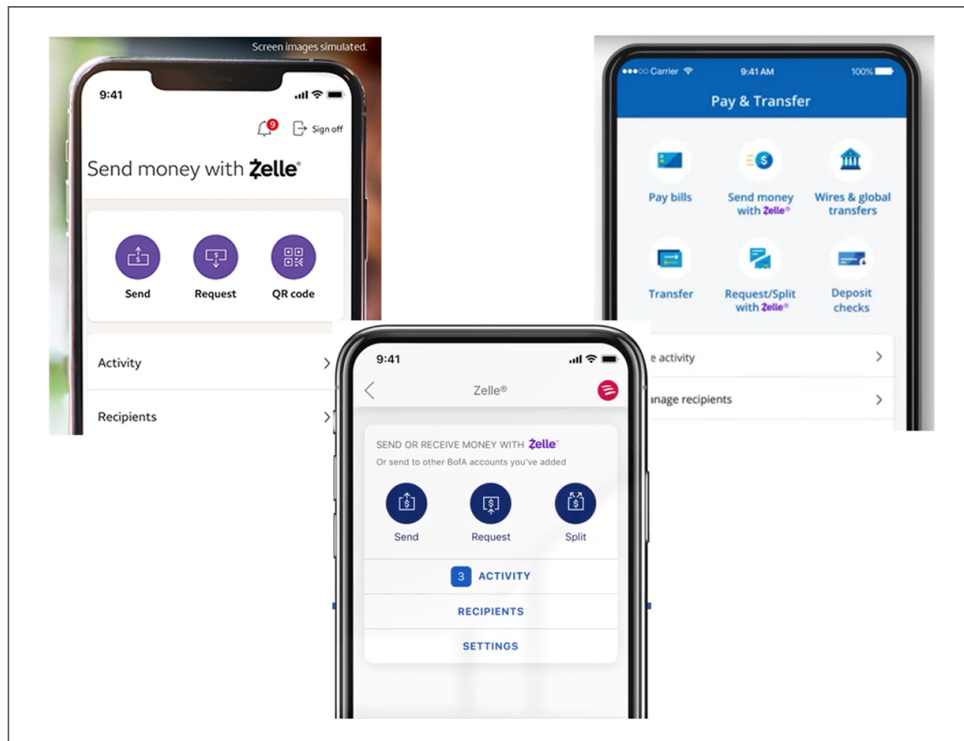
Screen images simulated.

9:41

9

Sign off

Send money with Zelle®

Send

Request

QR code

Activity

Recipients

●●●○○ Carrier

9:41 AM

100%

Pay & Transfer

Pay bills

Send money with Zelle®

Wires & global transfers

Transfer

Request/Split with Zelle®

Deposit checks

e activity

anage recipients

9:41

Zelle®

SEND OR RECEIVE MONEY WITH Zelle®

Or send to other BofA accounts you've added

Send

Request

Split

3 ACTIVITY

RECIPIENTS

SETTINGS